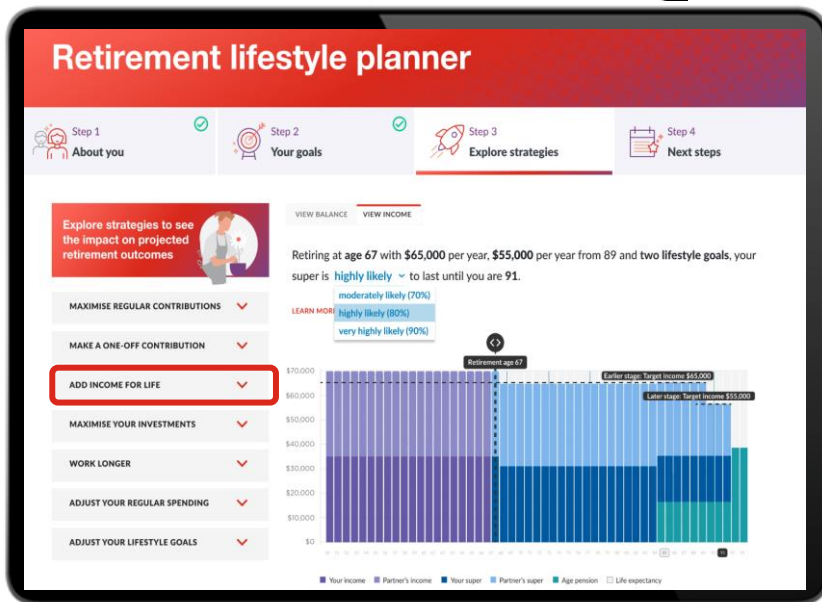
Retirement lifestyle planner

Step 1
About you

Step 2
Your goals

Step 3
Explore strategies

Step 4
Next steps

Explore strategies to see the impact on projected retirement outcomes

MAXIMISE REGULAR CONTRIBUTIONS

MAKE A ONE-OFF CONTRIBUTION

ADD INCOME FOR LIFE

MAXIMISE YOUR INVESTMENTS

WORK LONGER

ADJUST YOUR REGULAR SPENDING

ADJUST YOUR LIFESTYLE GOALS

VIEW BALANCE
VIEW INCOME

Retiring at age 67 with $65,000 per year, $55,000 per year from 89 and two lifestyle goals, your super is highly likely to last until you are 91.

moderately likely (70%)
highly likely (80%)
very highly likely (90%)

LEARN MORE

Retirement age 67
Earlier stage: Target income $65,000
Later stage: Target income $55,000

$70,000
$60,000
$50,000
$40,000
$30,000
$20,000
$10,000
$0

Your income
Partner's income
Your super
Partner's super
Age pension
Life expectancy